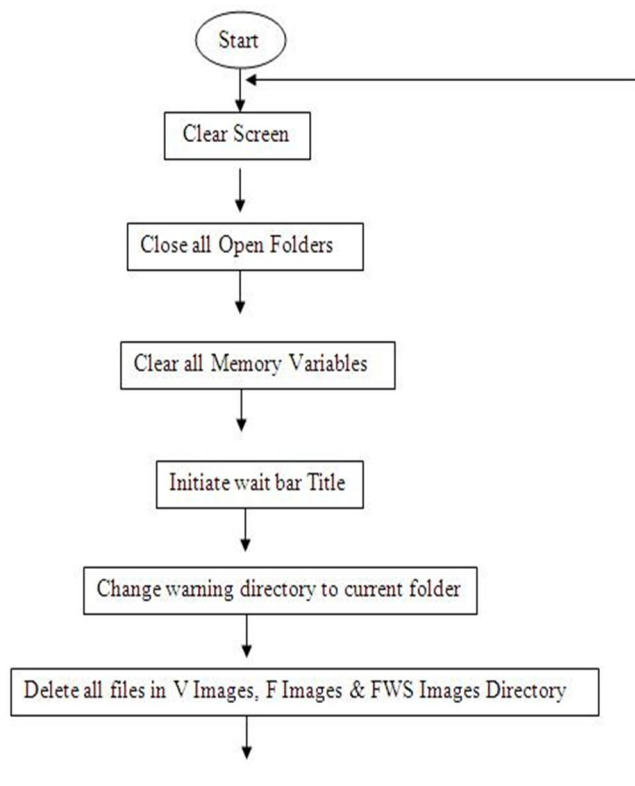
Start

Clear Screen

Close all Open Folders

Clear all Memory Variables

Initiate wait bar Title

Change warning directory to current folder

Delete all files in V Images, F Images & FWS Images Directory